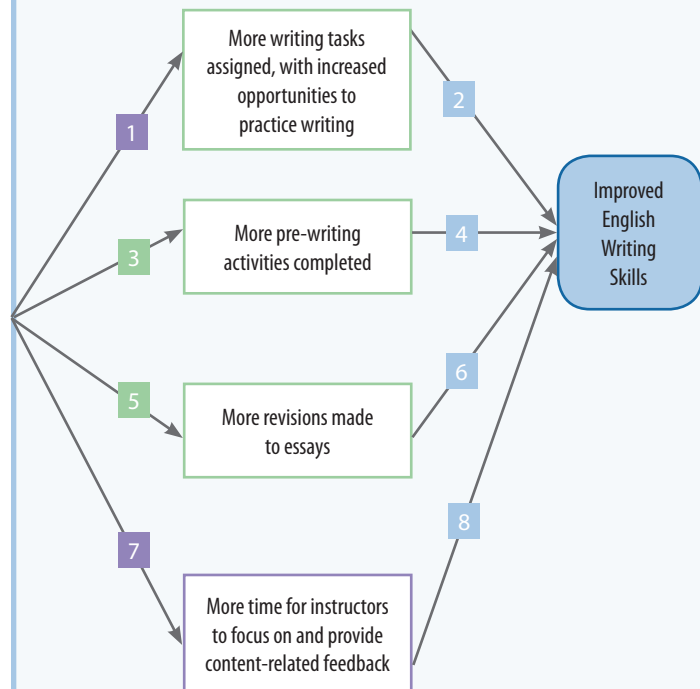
1

More writing tasks assigned, with increased opportunities to practice writing

2

3

More pre-writing activities completed

4

Improved English Writing Skills

5

More revisions made to essays

6

7

8

More time for instructors to focus on and provide content-related feedback